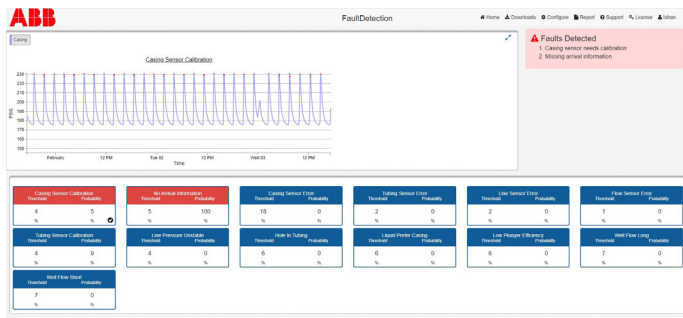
ABB

FaultDetection

Home Downloads Configure Report Support License Ishan

Casing

Casing Sensor Calibration

230
220
210
200
190
180
170
160
150

PSIG

February 12 PM Tue 02 12 PM Wed 03 12 PM
Time

Faults Detected
1. Casing sensor needs calibration
2. Missing arrival information

| Casing Sensor Calibration | | No Arrival Information | | Casing Sensor Error | | Tubing Sensor Error | | Line Sensor Error | | Flow Sensor Error | |
|---|---|---|---|---|---|---|---|---|---|---|---|
| Threshold | Probability | Threshold | Probability | Threshold | Probability | Threshold | Probability | Threshold | Probability | Threshold | Probability |
| 4 | 5 | 5 | 100 | 18 | 0 | 2 | 0 | 2 | 0 | 1 | 0 |
| % | % | % | % | % | % | % | % | % | % | % | % |

| Tubing Sensor Calibration | | Line Pressure Unstable | | Hole In Tubing | | Liquid Prefer Casing | | Low Plunger Efficiency | | Well Flow Long | |
|---|---|---|---|---|---|---|---|---|---|---|---|
| Threshold | Probability | Threshold | Probability | Threshold | Probability | Threshold | Probability | Threshold | Probability | Threshold | Probability |
| 4 | 9 | 4 | 0 | 6 | 0 | 6 | 0 | 6 | 0 | 7 | 0 |
| % | % | % | % | % | % | % | % | % | % | % | % |

| Well Flow Short | |
|---|---|
| Threshold | Probability |
| 7 | 0 |
| % | % |